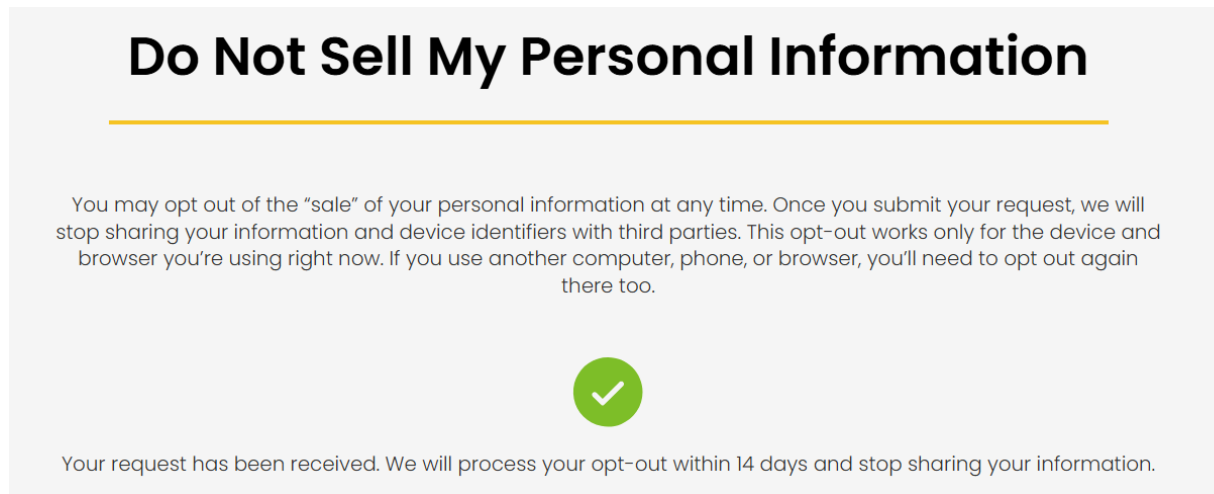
Do Not Sell My Personal Information

You may opt out of the “sale” of your personal information at any time. Once you submit your request, we will stop sharing your information and device identifiers with third parties. This opt-out works only for the device and browser you’re using right now. If you use another computer, phone, or browser, you’ll need to opt out again there too.

Your request has been received. We will process your opt-out within 14 days and stop sharing your information.